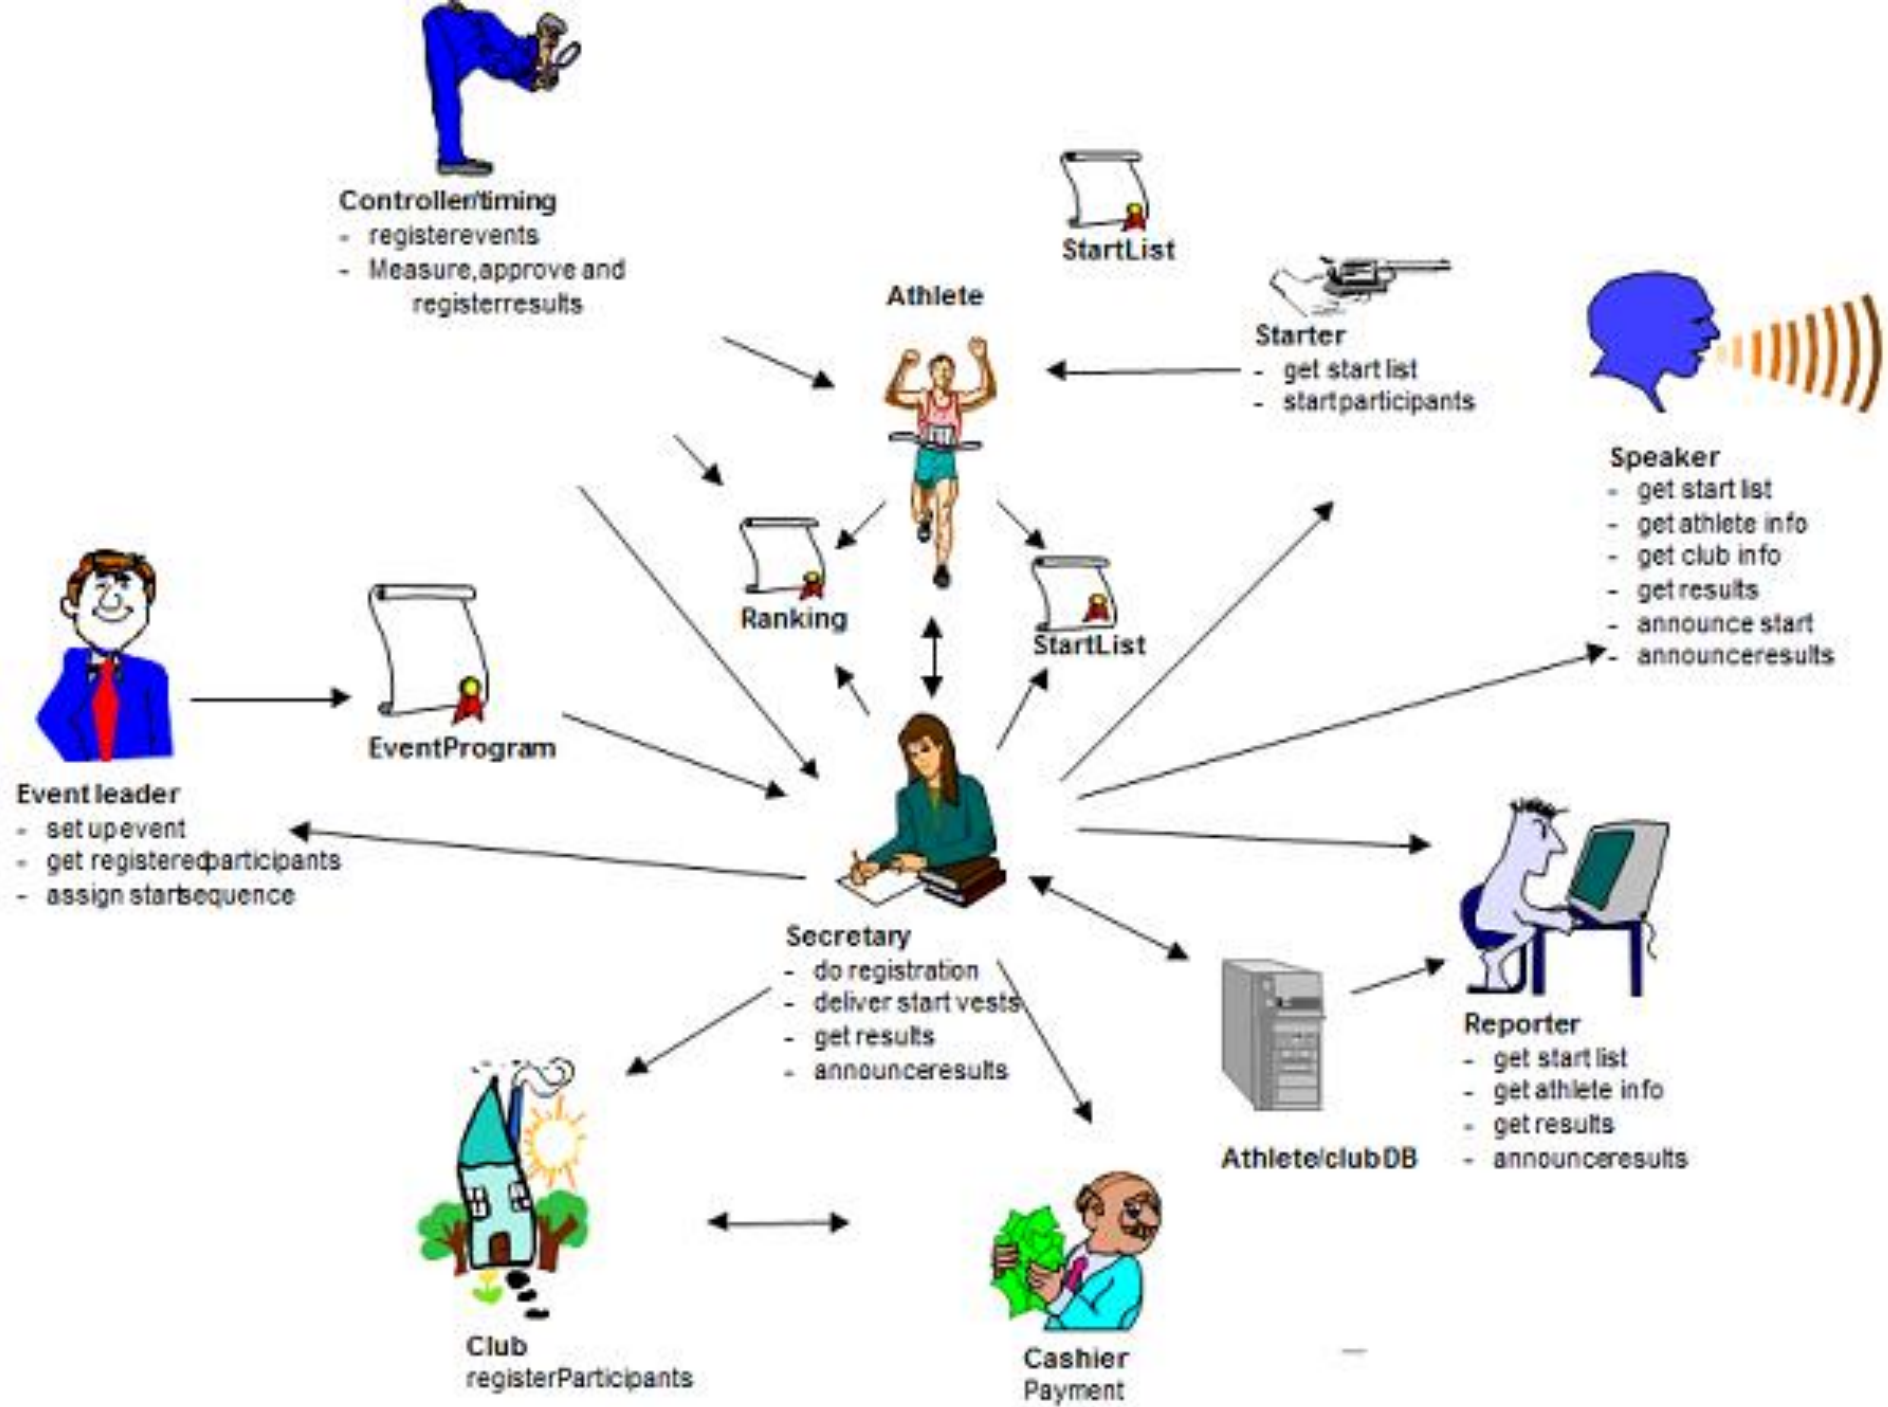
Controller/timing
- registerevents
- Measure,approve and registerresults

StartList

Athlete

Starter
- get start list
- startparticipants

Speaker
- get start list
- get athlete info
- get club info
- get results
- announce start
- announceresults

Ranking

StartList

EventProgram

Event leader
- set up event
- get registeredparticipants
- assign startsequence

Secretary
- do registration
- deliver start vests
- get results
- announceresults

Reporter
- get start list
- get athlete info
- get results
- announceresults

Athlete/clubDB

Club
registerParticipants

Cashier
Payment